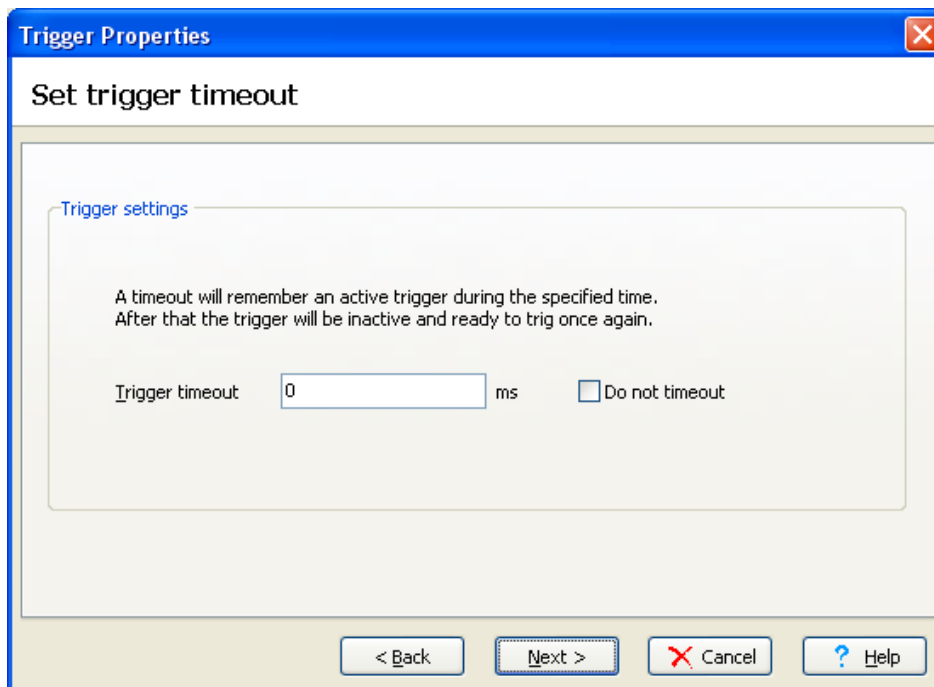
Trigger Properties

Set trigger timeout

Trigger settings

A timeout will remember an active trigger during the specified time.
After that the trigger will be inactive and ready to trig once again.

Trigger timeout 0 ms Do not timeout

< Back Next > Cancel ? Help